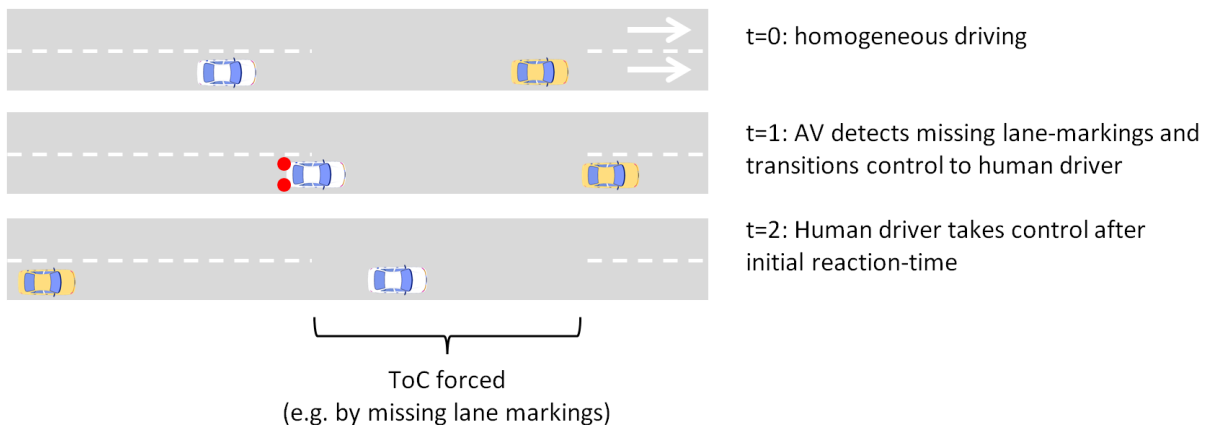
t=0: homogeneous driving

t=1: AV detects missing lane-markings and transitions control to human driver

t=2: Human driver takes control after initial reaction-time

ToC forced
(e.g. by missing lane markings)